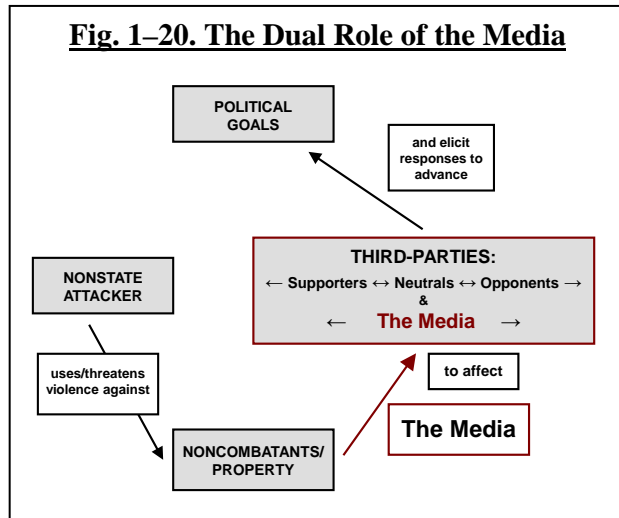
Fig. 1–20. The Dual Role of the Media

POLITICAL GOALS

and elicit responses to advance

THIRD-PARTIES:
← Supporters ↔ Neutrals ↔ Opponents →
&
← The Media →

NONSTATE ATTACKER

uses/threatens violence against

to affect

The Media

NONCOMBATANTS/ PROPERTY